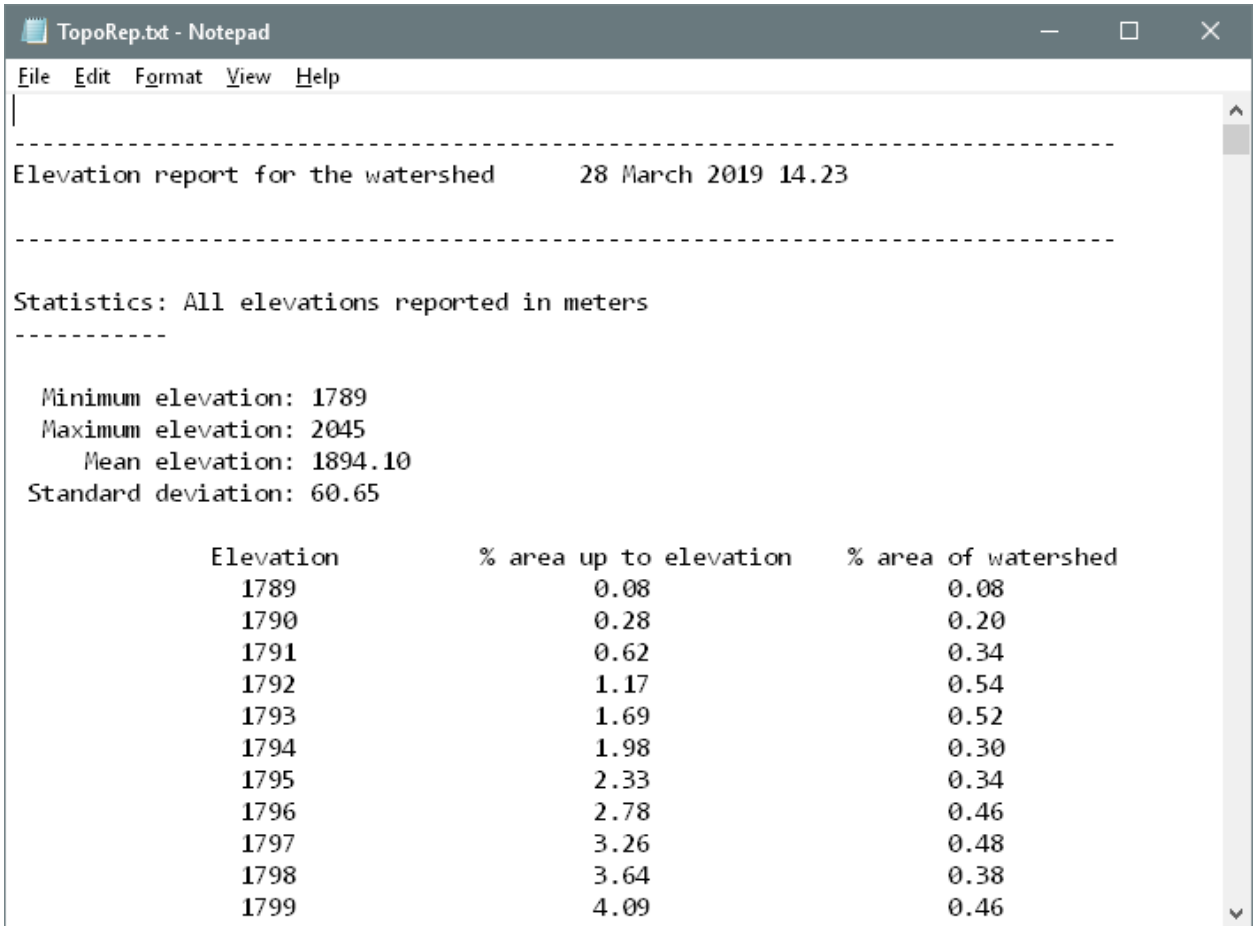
TopoRep.txt - Notepad

File Edit Format View Help

--------------------------------------------------------------------------------
Elevation report for the watershed      28 March 2019 14.23

--------------------------------------------------------------------------------

Statistics: All elevations reported in meters
-----------

Minimum elevation: 1789
Maximum elevation: 2045
Mean elevation: 1894.10
Standard deviation: 60.65

| Elevation | % area up to elevation | % area of watershed |
|---|---|---|
| 1789 | 0.08 | 0.08 |
| 1790 | 0.28 | 0.20 |
| 1791 | 0.62 | 0.34 |
| 1792 | 1.17 | 0.54 |
| 1793 | 1.69 | 0.52 |
| 1794 | 1.98 | 0.30 |
| 1795 | 2.33 | 0.34 |
| 1796 | 2.78 | 0.46 |
| 1797 | 3.26 | 0.48 |
| 1798 | 3.64 | 0.38 |
| 1799 | 4.09 | 0.46 |